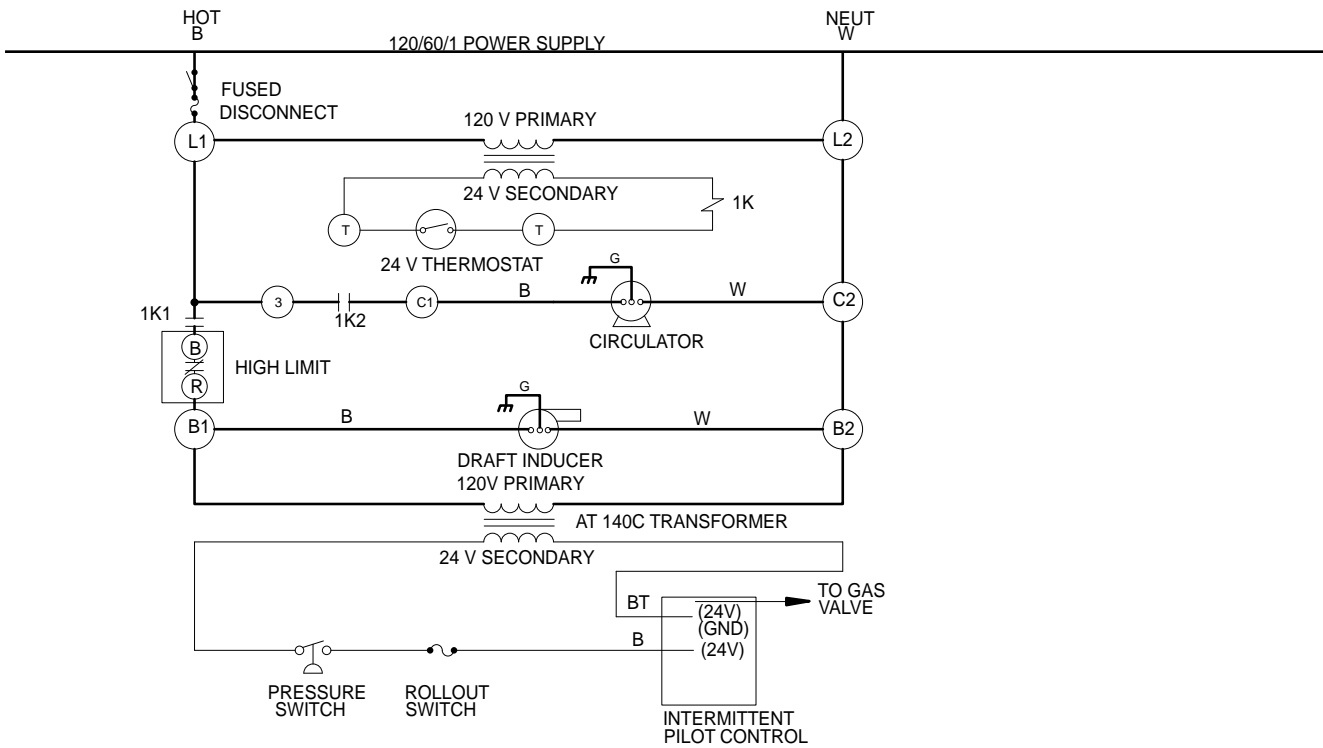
HOT
B

NEUT
W

120/60/1 POWER SUPPLY

FUSED DISCONNECT

L1

120 V PRIMARY

L2

24 V SECONDARY

1K

T

T

24 V THERMOSTAT

G

3

1K2

C1

B

W

C2

1K1

CIRCULATOR

B

R

HIGH LIMIT

G

B1

B

W

B2

DRAFT INDUCER

120V PRIMARY

AT 140C TRANSFORMER

24 V SECONDARY

BT

(24V)

(GND)

TO GAS VALVE

B

(24V)

PRESSURE SWITCH

ROLLOUT SWITCH

INTERMITTENT PILOT CONTROL